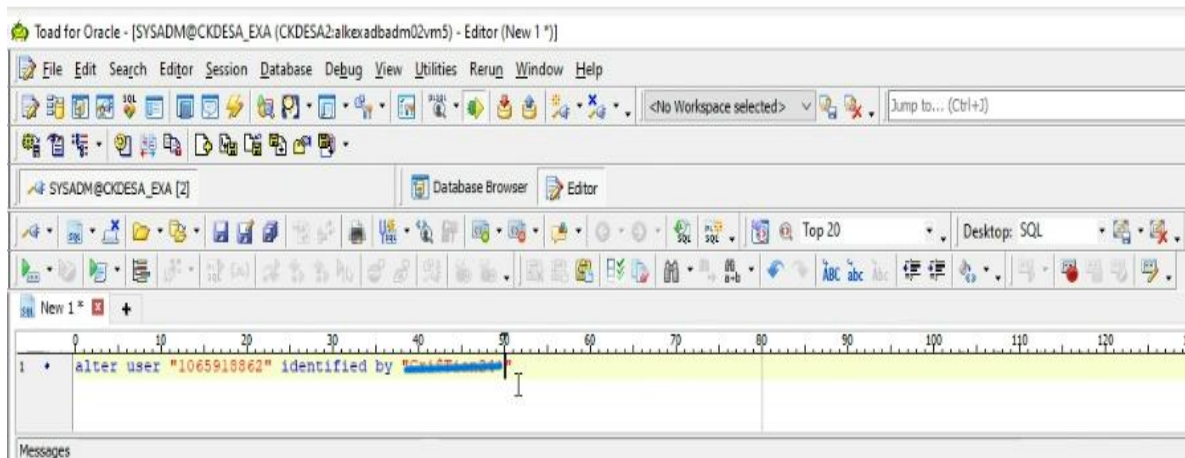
Toad for Oracle - [SYSADM@CKDESA_EXA (CKDESA2:alkexadbadm02vm5) - Editor (New 1 *)]

File Edit Search Editor Session Database Debug View Utilities Rerun Window Help

<No Workspace selected> Jump to... (Ctrl+J)

SYSADM@CKDESA_EXA [2]

Database Browser Editor

Top 20 Desktop: SQL

New 1 * +

10 20 30 40 50 60 70 80 90 100 110 120

1 alter user "1065918862" identified by "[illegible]"

Messages